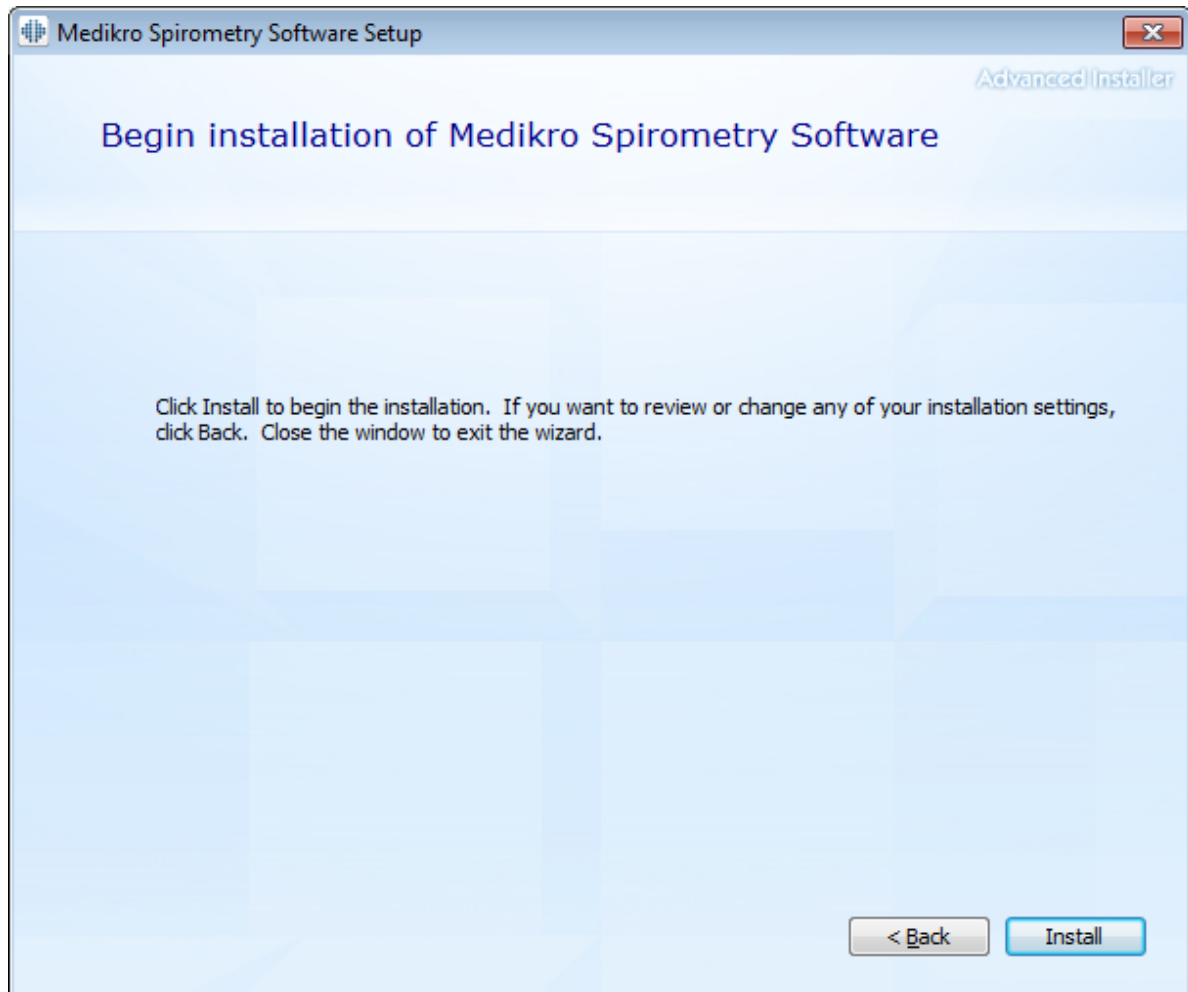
Medikro Spirometry Software Setup

Advanced Installer

Begin installation of Medikro Spirometry Software

Click Install to begin the installation. If you want to review or change any of your installation settings, click Back. Close the window to exit the wizard.

< Back

Install